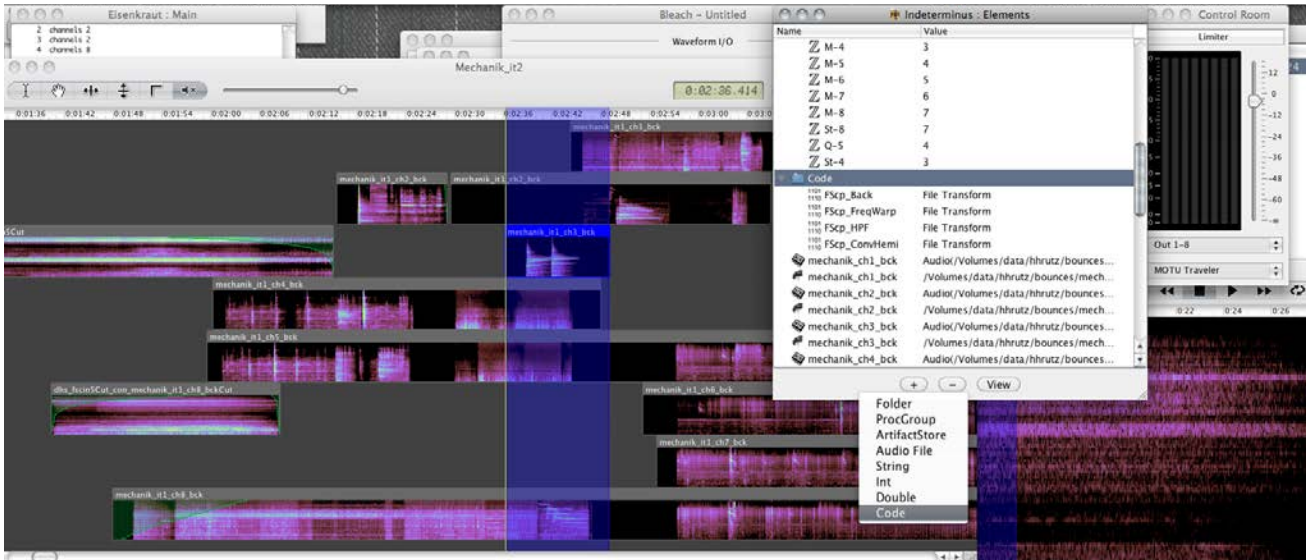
Eisenkraut : Main
2 channels 2
3 channels 2
4 channels 8

Bleach - Untitled
Waveform I/O

Mechanik_it2
0:02:36.414
0:01:36 0:01:42 0:01:48 0:01:54 0:02:00 0:02:06 0:02:12 0:02:18 0:02:24 0:02:30 0:02:36 0:02:42 0:02:48 0:02:54 0:03:00

mechanik_it1_ch1_bck
mechanik_it1_ch2_bck
mechanik_it1_ch2_bck
5Cut
mechanik_it1_ch3_bck
mechanik_it1_ch4_bck
mechanik_it1_ch5_bck
dhs_fscin5Cut_con_mechanik_it1_ch8_bckCut
mechanik_it1_ch6_bck
mechanik_it1_ch7_bck
mechanik_it1_ch8_bck

Indeterminus : Elements
| Name | Value |
|---|---|
| M-4 | 3 |
| M-5 | 4 |
| M-6 | 5 |
| M-7 | 6 |
| M-8 | 7 |
| St-8 | 7 |
| Q-5 | 4 |
| St-4 | 3 |
| Code | |
| FScp_Back | File Transform |
| FScp_FreqWarp | File Transform |
| FScp_HPF | File Transform |
| FScp_ConvHemi | File Transform |
| mechanik_ch1_bck | Audio(/Volumes/data/hhrutz/bounces... |
| mechanik_ch1_bck | /Volumes/data/hhrutz/bounces/mech... |
| mechanik_ch2_bck | Audio(/Volumes/data/hhrutz/bounces... |
| mechanik_ch2_bck | /Volumes/data/hhrutz/bounces/mech... |
| mechanik_ch3_bck | Audio(/Volumes/data/hhrutz/bounces... |
| mechanik_ch3_bck | /Volumes/data/hhrutz/bounces/mech... |
| mechanik_ch4_bck | Audio(/Volumes/data/hhrutz/bounces... |

+ − View

Folder
ProcGroup
ArtifactStore
Audio File
String
Int
Double
Code

Control Room
Limiter
12
0
-12
-24
-36
-48
-60
Out 1-8
MOTU Traveler
0:22 0:24 0:26